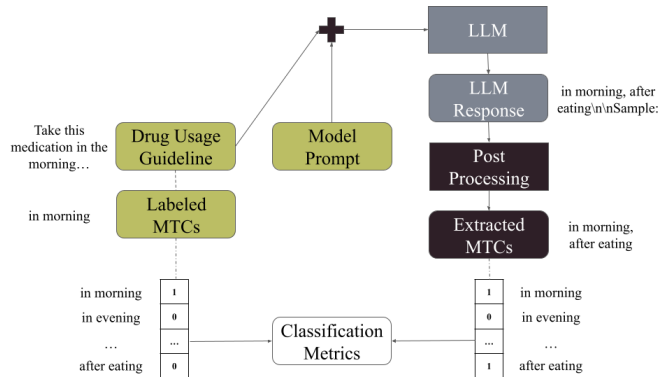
LLM

LLM Response

in morning, after eating\n\nSample:

Take this medication in the morning…

Drug Usage Guideline

Model Prompt

Post Processing

in morning

Labeled MTCs

Extracted MTCs

in morning, after eating

| in morning | 1 |
|---|---|
| in evening | 0 |
| … | ... |
| after eating | 0 |

Classification Metrics

| 1 | in morning |
|---|---|
| 0 | in evening |
| ... | … |
| 1 | after eating |